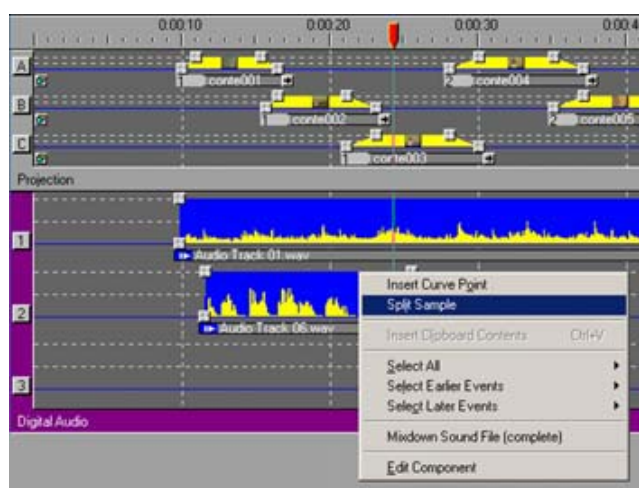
0:00:10 0:00:20 0:00:30 0:00:4

A
conte001
conte004
B
conte002
conte005
C
conte003

Projection

1
Audio Track 01.wav
2
Audio Track 06.wav
3

Digital Audio

Insert Curve Point
Split Sample
Insert Clipboard Contents Ctrl+V
Select All
Select Earlier Events
Select Later Events
Mixdown Sound File (complete)
Edit Component